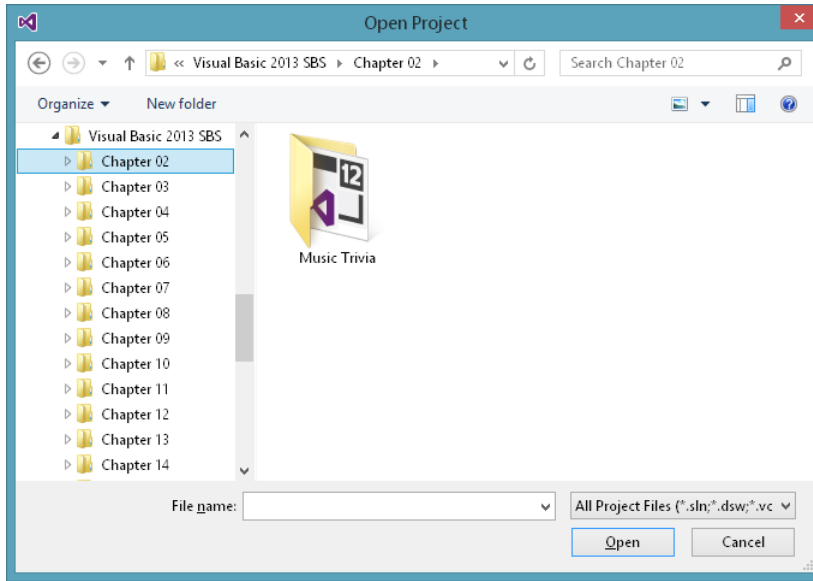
Open Project

« Visual Basic 2013 SBS › Chapter 02 ›

Search Chapter 02

Organize ▾ New folder

Visual Basic 2013 SBS
Chapter 02
Chapter 03
Chapter 04
Chapter 05
Chapter 06
Chapter 07
Chapter 08
Chapter 09
Chapter 10
Chapter 11
Chapter 12
Chapter 13
Chapter 14

12

Music Trivia

File name:

All Project Files (*.sln;*.dsw;*.vc

Open

Cancel